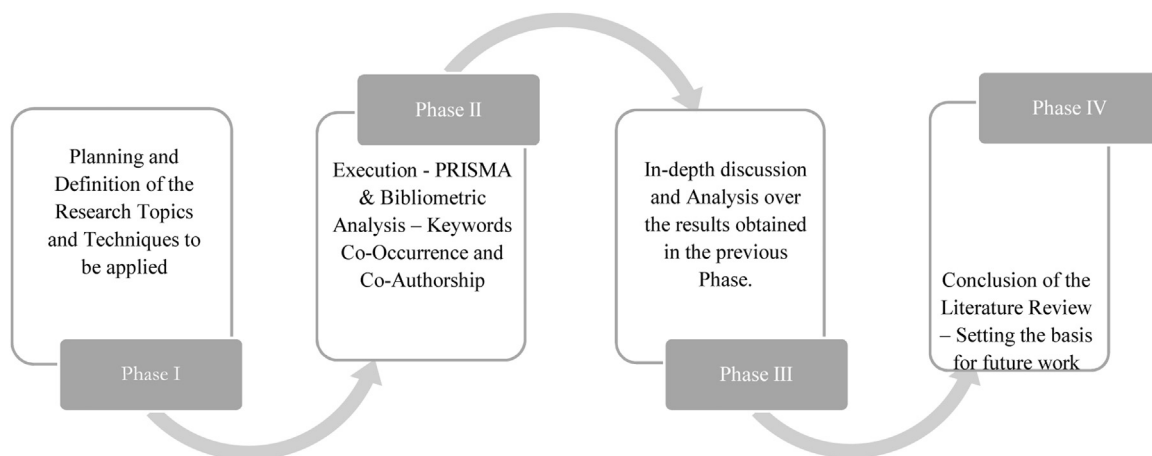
Planning and Definition of the Research Topics and Techniques to be applied

Phase I

Phase II

Execution - PRISMA & Bibliometric Analysis – Keywords Co-Occurrence and Co-Authorship

In-depth discussion and Analysis over the results obtained in the previous Phase.

Phase III

Phase IV

Conclusion of the Literature Review – Setting the basis for future work